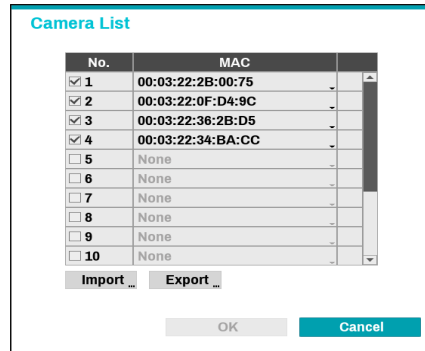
Camera List

| No. | MAC |
|---|---|
| ☑ 1 | 00:03:22:2B:00:75 |
| ☑ 2 | 00:03:22:0F:D4:9C |
| ☑ 3 | 00:03:22:36:2B:D5 |
| ☑ 4 | 00:03:22:34:BA:CC |
| ☐ 5 | None |
| ☐ 6 | None |
| ☐ 7 | None |
| ☐ 8 | None |
| ☐ 9 | None |
| ☐ 10 | None |

Import... Export...

OK Cancel